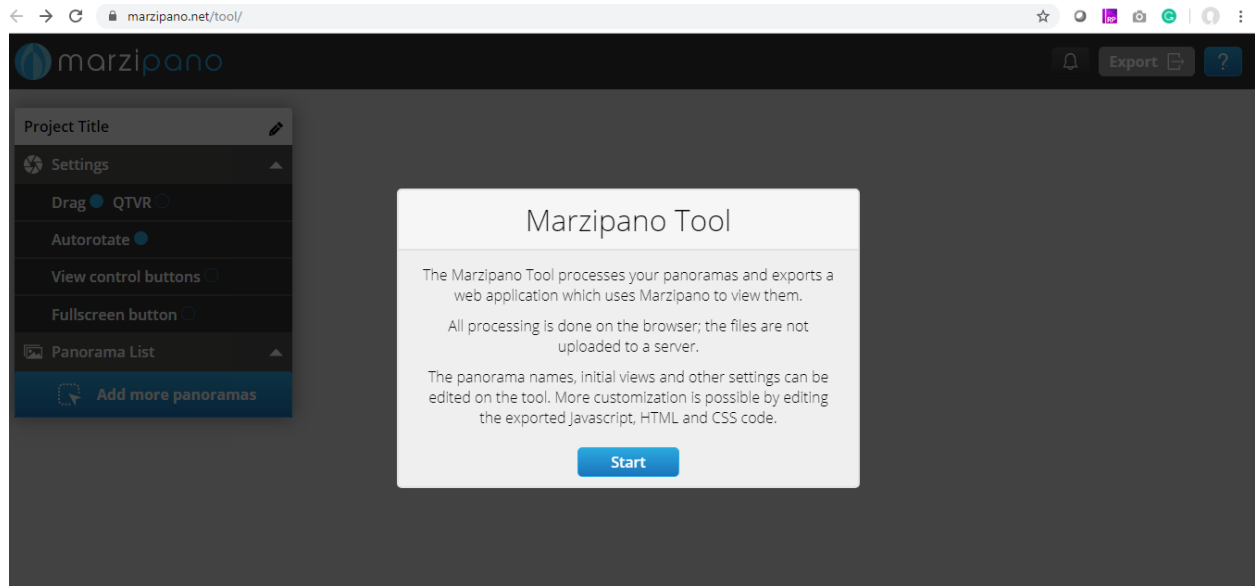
marzipano.net/tool/

marzipano

Export

?

Project Title

Settings

Drag QTVR

Autorotate

View control buttons

Fullscreen button

Panorama List

Add more panoramas

Marzipano Tool

The Marzipano Tool processes your panoramas and exports a web application which uses Marzipano to view them.

All processing is done on the browser; the files are not uploaded to a server.

The panorama names, initial views and other settings can be edited on the tool. More customization is possible by editing the exported Javascript, HTML and CSS code.

Start